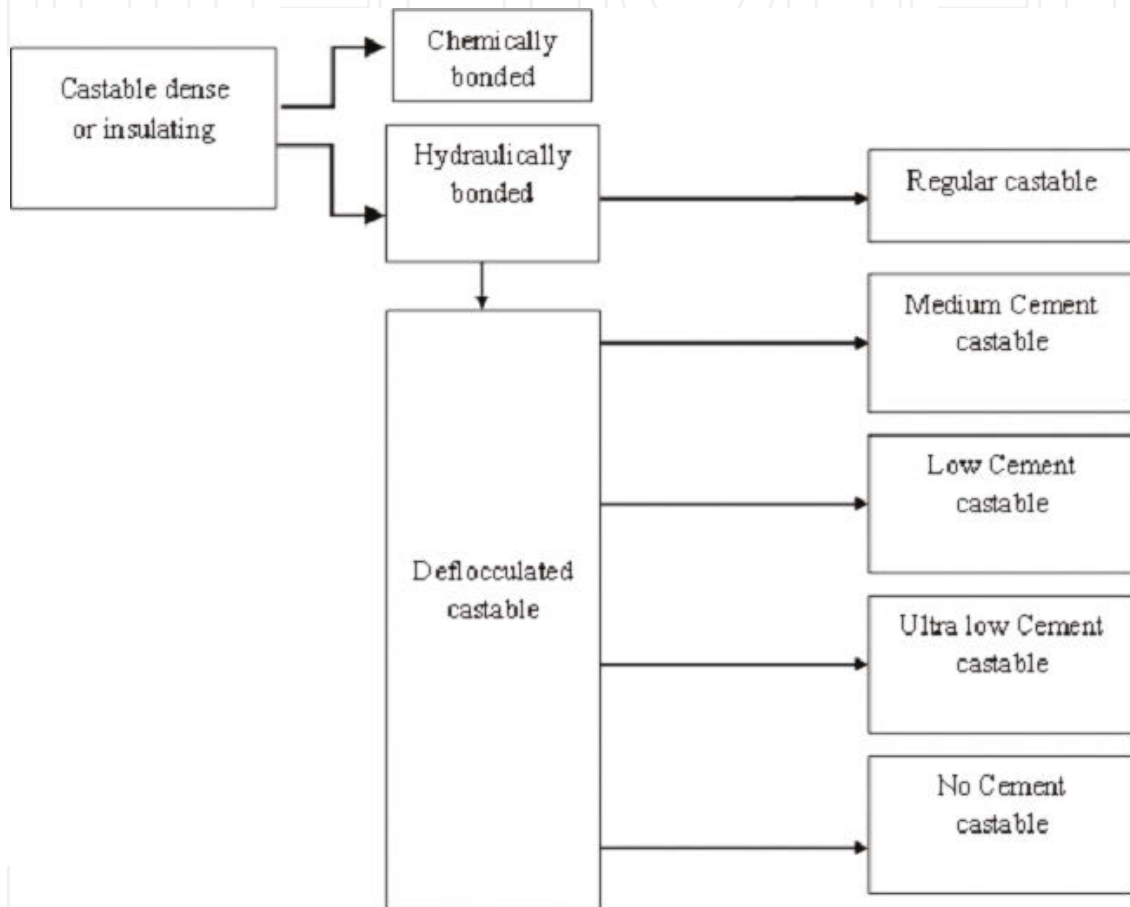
Castable dense or insulating

Chemically bonded

Hydraulically bonded

Regular castable

Deflocculated castable

Medium Cement castable

Low Cement castable

Ultra low Cement castable

No Cement castable